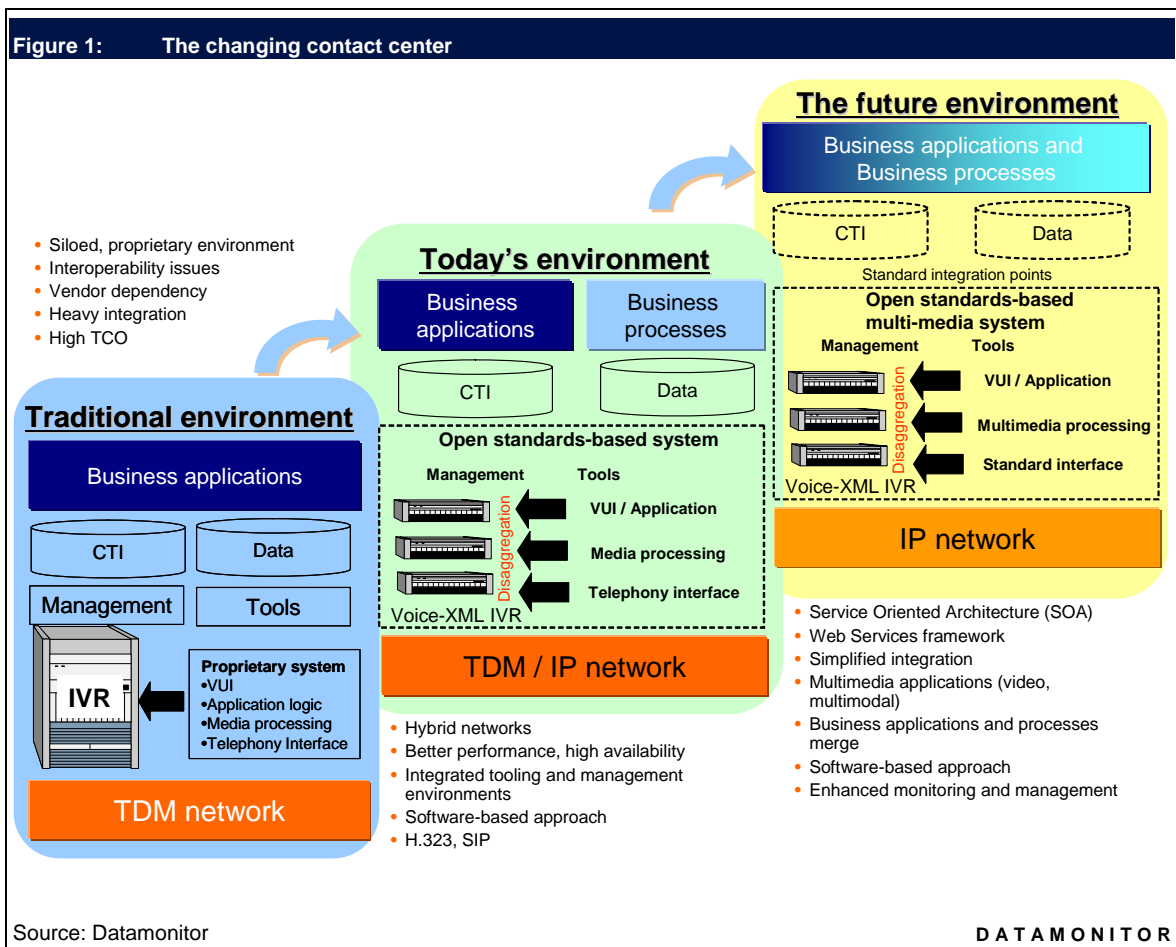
Figure 1: The changing contact center

The future environment

Business applications and Business processes

CTI

Data

Standard integration points

Open standards-based multi-media system

Management Tools

Disaggregation

VUI / Application

Multimedia processing

Standard interface

Voice-XML IVR

IP network

• Service Oriented Architecture (SOA)
• Web Services framework
• Simplified integration
• Multimedia applications (video, multimodal)
• Business applications and processes merge
• Software-based approach
• Enhanced monitoring and management

• Siloed, proprietary environment
• Interoperability issues
• Vendor dependency
• Heavy integration
• High TCO

Today's environment

Business applications

Business processes

CTI

Data

Open standards-based system

Management Tools

Disaggregation

VUI / Application

Media processing

Telephony interface

Voice-XML IVR

TDM / IP network

• Hybrid networks
• Better performance, high availability
• Integrated tooling and management environments
• Software-based approach
• H.323, SIP

Traditional environment

Business applications

CTI

Data

Management

Tools

IVR

Proprietary system
•VUI
•Application logic
•Media processing
•Telephony Interface

TDM network

Source: Datamonitor

DATAMONITOR